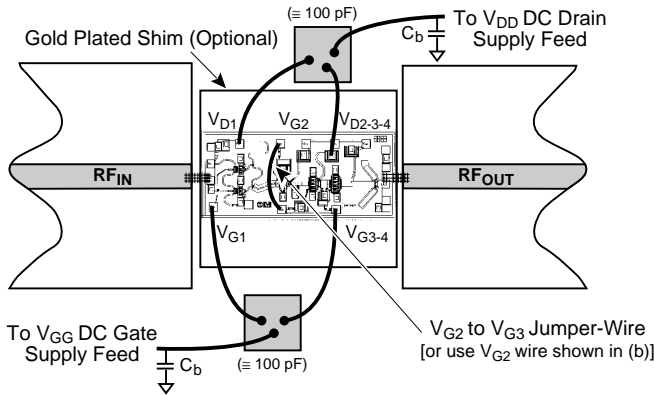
(≅ 100 pF)

To $V_{DD}$ DC Drain Supply Feed

Gold Plated Shim (Optional)

$C_b$

$V_{D1}$

$V_{G2}$

$V_{D2-3-4}$

$RF_{IN}$

$RF_{OUT}$

$V_{G1}$

$V_{G3-4}$

To $V_{GG}$ DC Gate Supply Feed

$C_b$

(≅ 100 pF)

$V_{G2}$ to $V_{G3}$ Jumper-Wire
[or use $V_{G2}$ wire shown in (b)]